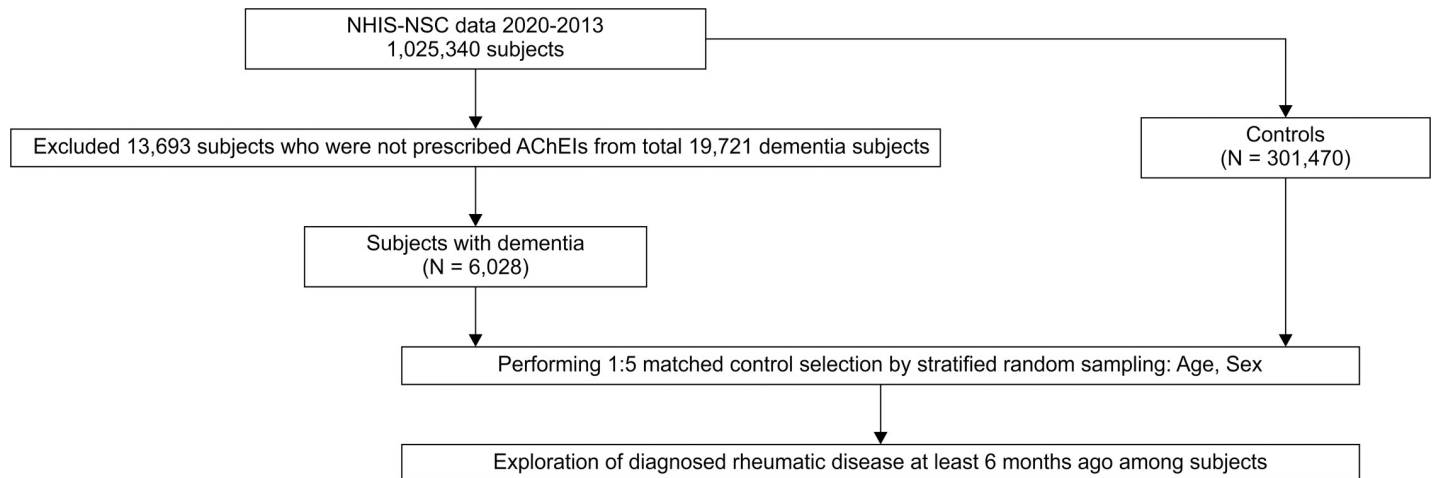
NHIS-NSC data 2020-2013
1,025,340 subjects

Excluded 13,693 subjects who were not prescribed AChEIs from total 19,721 dementia subjects

Controls
(N = 301,470)

Subjects with dementia
(N = 6,028)

Performing 1:5 matched control selection by stratified random sampling: Age, Sex

Exploration of diagnosed rheumatic disease at least 6 months ago among subjects